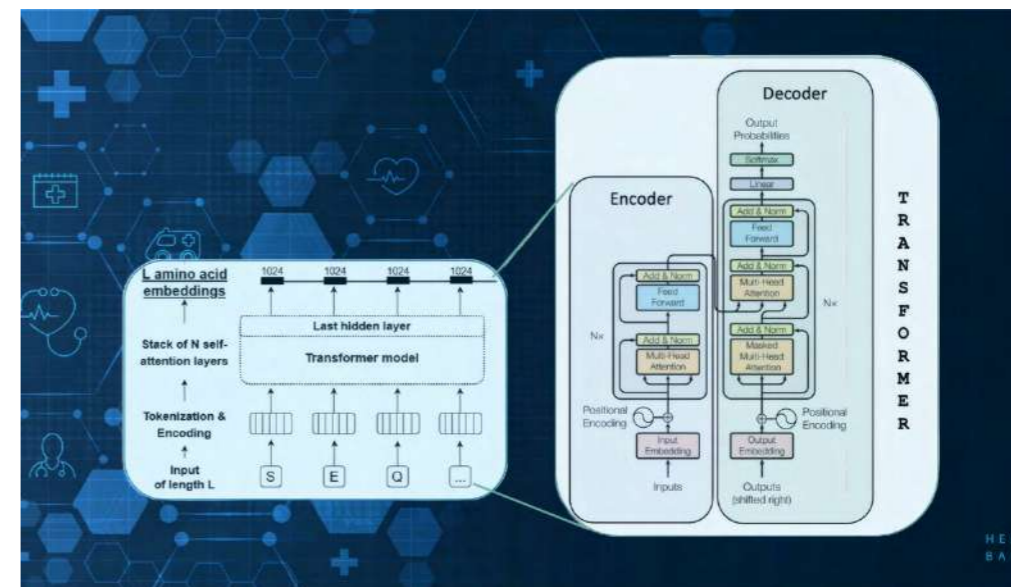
L amino acid embeddings

1024 1024 1024 1024

Stack of N self-attention layers

Last hidden layer

Transformer model

Tokenization & Encoding

Input of length L

S E Q ...

Encoder

Decoder

Output Probabilities

Softmax

Linear

Add & Norm

Feed Forward

Add & Norm

Multi-Head Attention

Add & Norm

Masked Multi-Head Attention

Nx

Add & Norm

Feed Forward

Add & Norm

Multi-Head Attention

Nx

Positional Encoding

Input Embedding

Inputs

Positional Encoding

Output Embedding

Outputs (shifted right)

T R A N S F O R M E R

HE BA